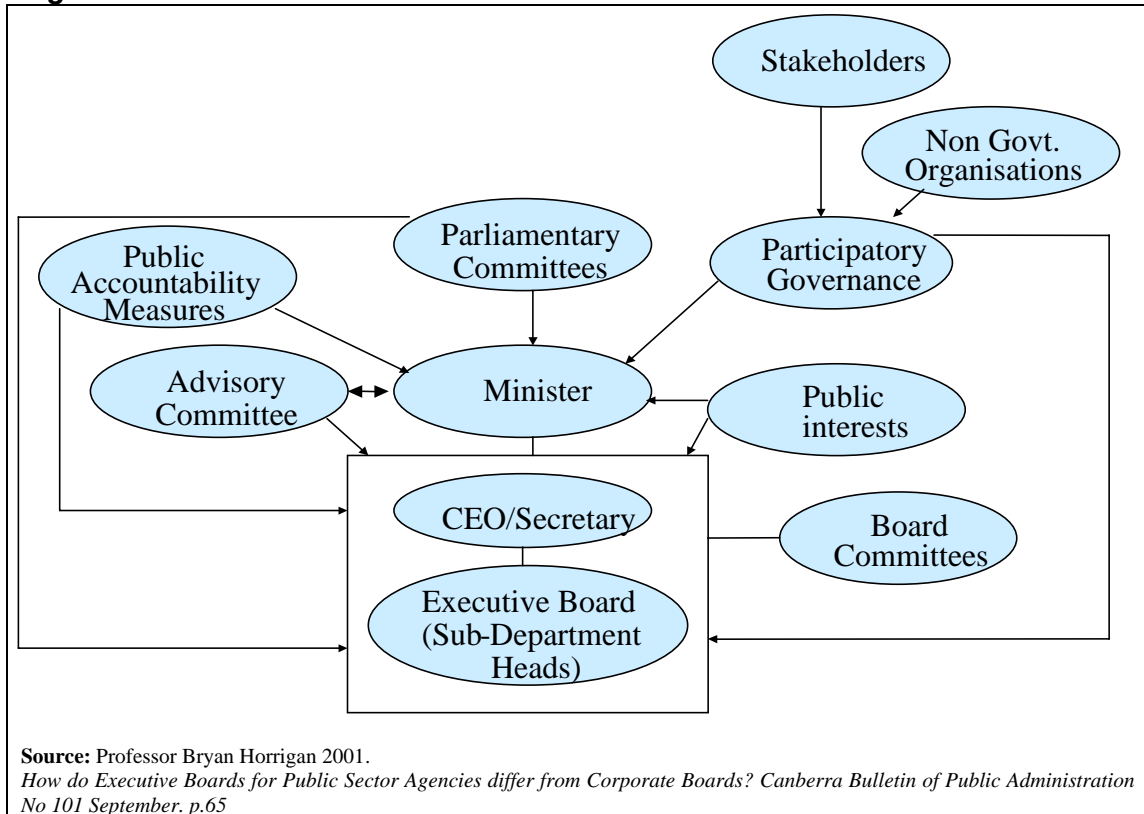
Stakeholders

Non Govt. Organisations

Parliamentary Committees

Participatory Governance

Public Accountability Measures

Advisory Committee

Minister

Public interests

CEO/Secretary

Board Committees

Executive Board (Sub-Department Heads)

**Source:** Professor Bryan Horrigan 2001.
*How do Executive Boards for Public Sector Agencies differ from Corporate Boards? Canberra Bulletin of Public Administration No 101 September. p.65*